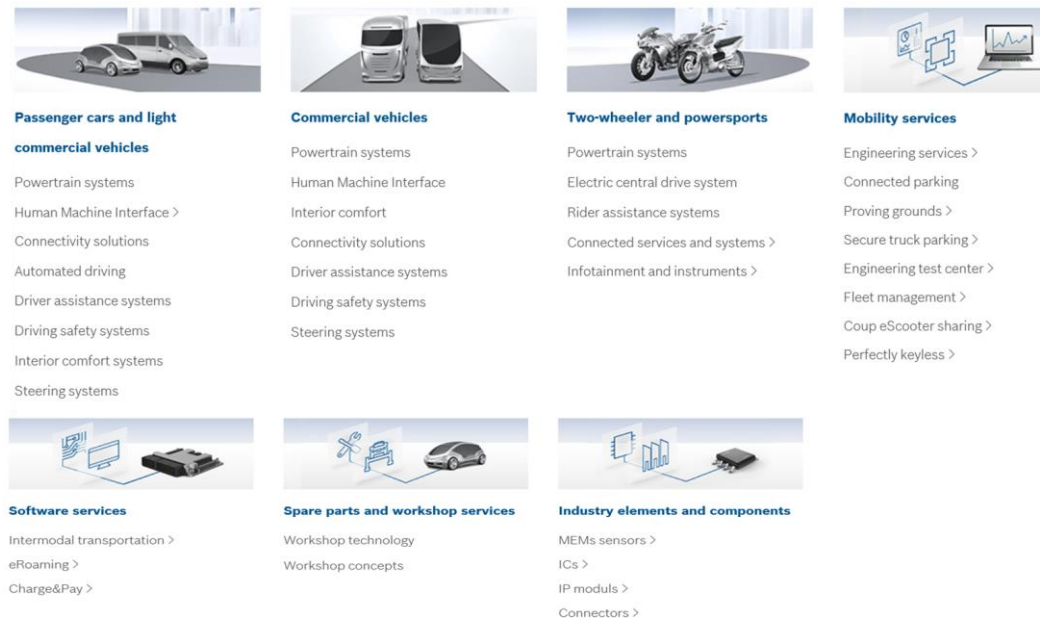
Passenger cars and light commercial vehicles

Powertrain systems
Human Machine Interface >
Connectivity solutions
Automated driving
Driver assistance systems
Driving safety systems
Interior comfort systems
Steering systems

Commercial vehicles

Powertrain systems
Human Machine Interface
Interior comfort
Connectivity solutions
Driver assistance systems
Driving safety systems
Steering systems

Two-wheeler and powersports

Powertrain systems
Electric central drive system
Rider assistance systems
Connected services and systems >
Infotainment and instruments >

Mobility services

Engineering services >
Connected parking
Proving grounds >
Secure truck parking >
Engineering test center >
Fleet management >
Coup eScooter sharing >
Perfectly keyless >

Software services

Intermodal transportation >
eRoaming >
Charge&Pay >

Spare parts and workshop services

Workshop technology
Workshop concepts

Industry elements and components

MEMs sensors >
ICs >
IP moduls >
Connectors >